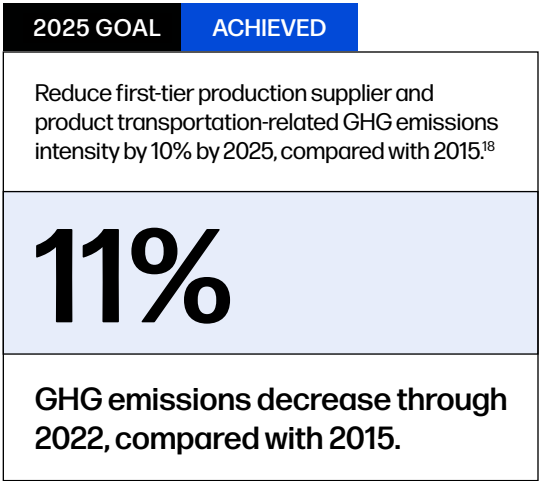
2025 GOAL ACHIEVED

Reduce first-tier production supplier and product transportation-related GHG emissions intensity by 10% by 2025, compared with 2015.$^{18}$

11%

GHG emissions decrease through 2022, compared with 2015.